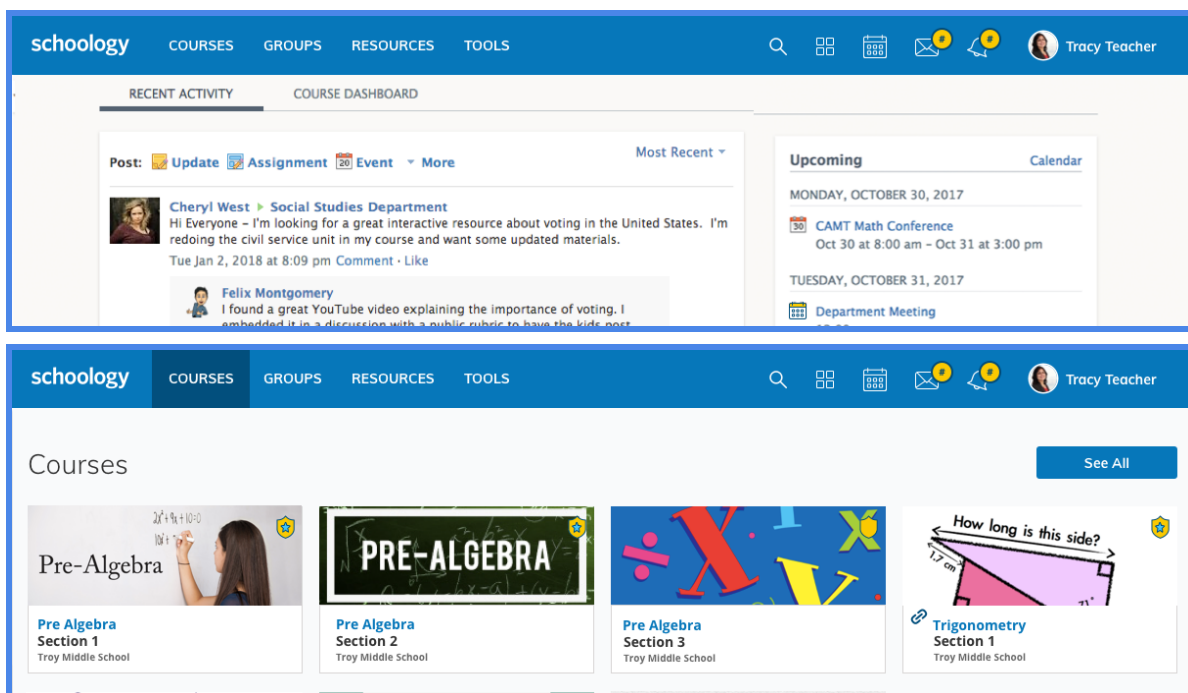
schoology COURSES GROUPS RESOURCES TOOLS Tracy Teacher

RECENT ACTIVITY COURSE DASHBOARD

Post: Update Assignment 20 Event More

Most Recent

Cheryl West ▸ Social Studies Department
Hi Everyone – I'm looking for a great interactive resource about voting in the United States. I'm redoing the civil service unit in my course and want some updated materials.
Tue Jan 2, 2018 at 8:09 pm Comment · Like

Felix Montgomery
I found a great YouTube video explaining the importance of voting. I embedded it in a discussion with a public rubric to have the kids post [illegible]

Upcoming Calendar

MONDAY, OCTOBER 30, 2017

30 CAMT Math Conference
Oct 30 at 8:00 am – Oct 31 at 3:00 pm

TUESDAY, OCTOBER 31, 2017

Department Meeting

schoology COURSES GROUPS RESOURCES TOOLS Tracy Teacher

Courses

See All

$2x^2+9x+10=0$
$10i^1 +$
Pre-Algebra

PRE-ALGEBRA

How long is this side?
1.7 cm
71°

Pre Algebra
Section 1
Troy Middle School

Pre Algebra
Section 2
Troy Middle School

Pre Algebra
Section 3
Troy Middle School

Trigonometry
Section 1
Troy Middle School